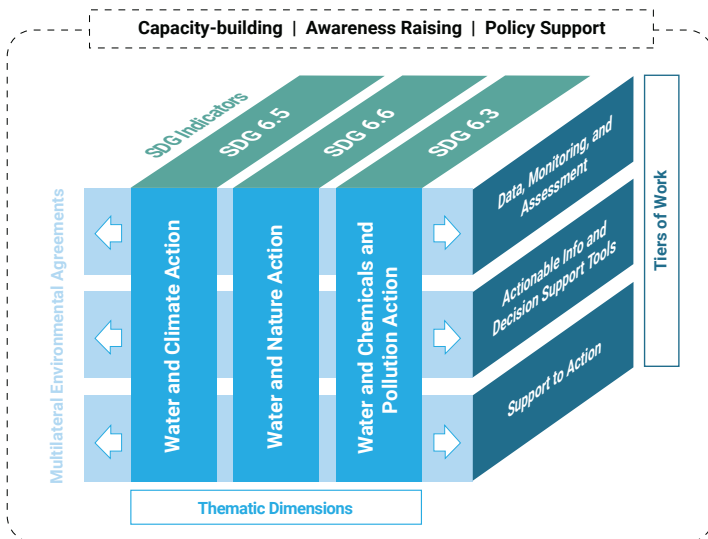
Capacity-building | Awareness Raising | Policy Support

SDG Indicators

SDG 6.5

SDG 6.6

SDG 6.3

Multilateral Environmental Agreements

Water and Climate Action

Water and Nature Action

Water and Chemicals and Pollution Action

Data, Monitoring, and Assessment

Actionable Info and Decision Support Tools

Support to Action

Tiers of Work

Thematic Dimensions